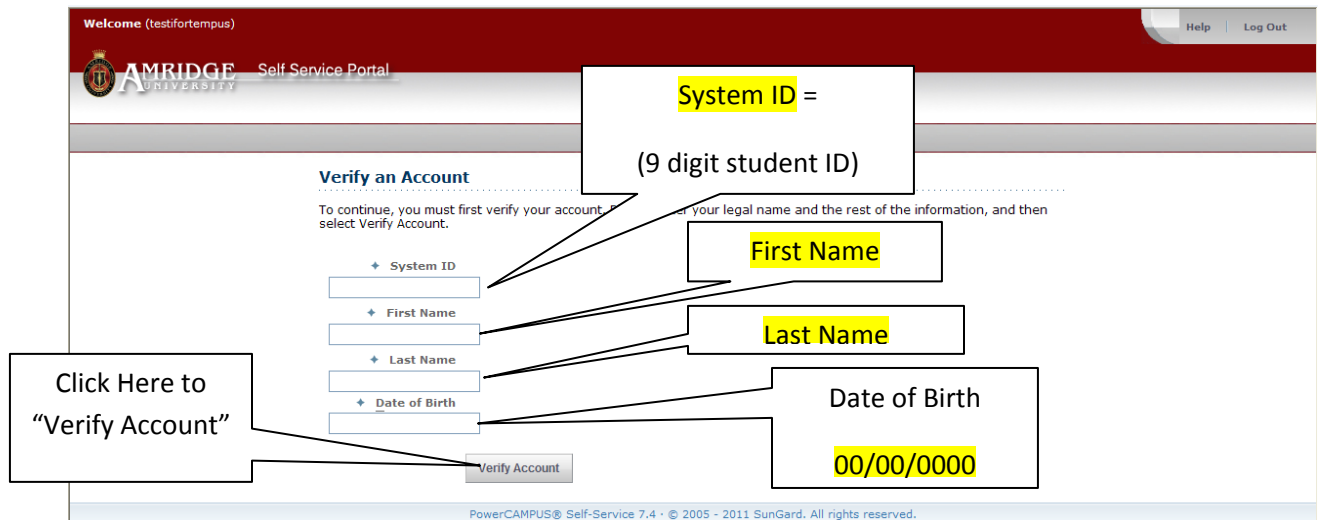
Welcome (testifortempus)

Help | Log Out

AMRIDGE UNIVERSITY Self Service Portal

System ID =

(9 digit student ID)

Verify an Account

To continue, you must first verify your account. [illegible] er your legal name and the rest of the information, and then select Verify Account.

First Name

System ID

First Name

Last Name

Last Name

Click Here to "Verify Account"

Date of Birth

Date of Birth

00/00/0000

Verify Account

PowerCAMPUS® Self-Service 7.4 · © 2005 - 2011 SunGard. All rights reserved.